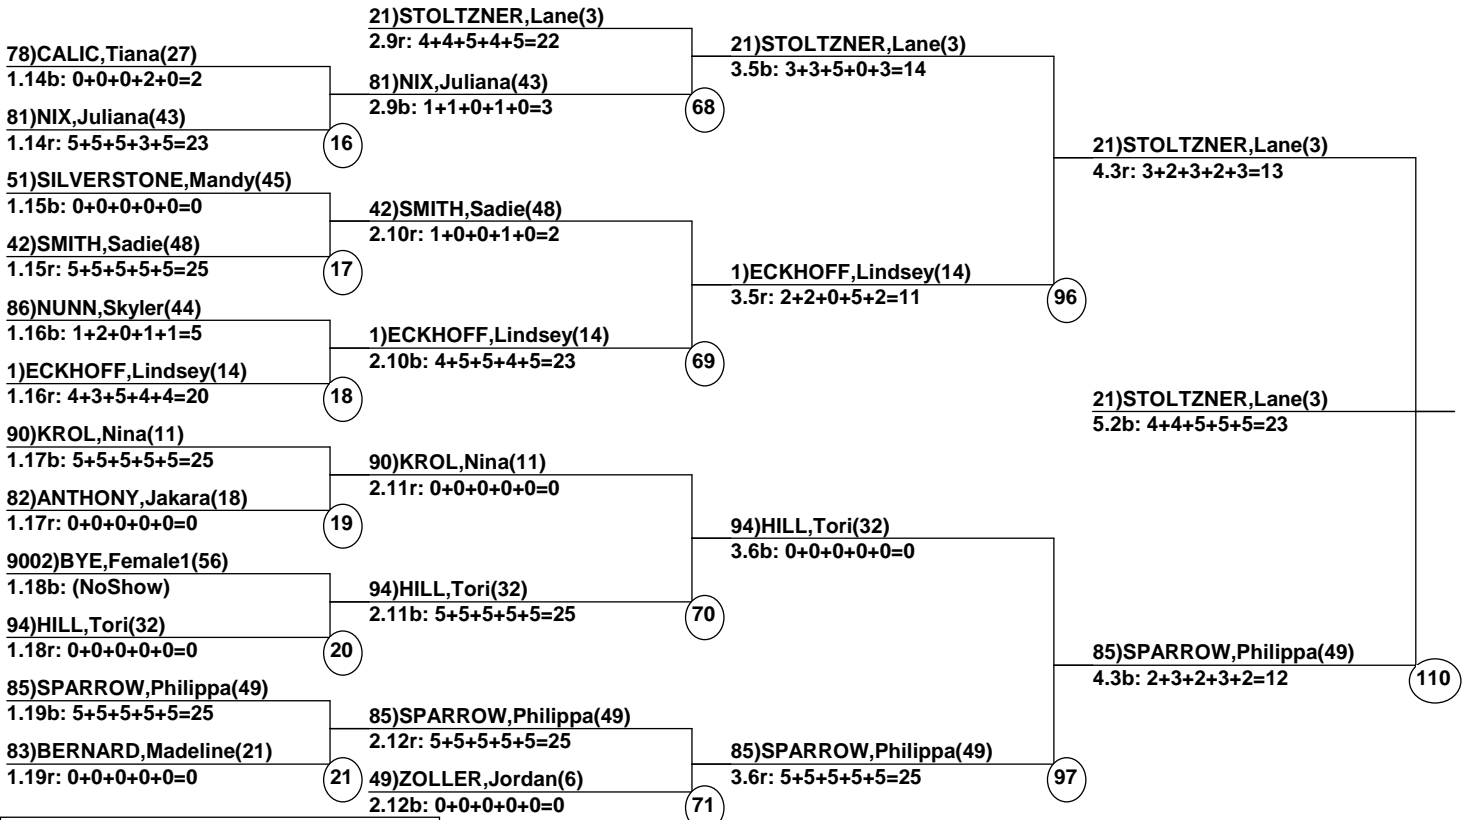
78)CALIC,Tiana(27)
1.14b: 0+0+0+2+0=2

81)NIX,Juliana(43)
1.14r: 5+5+5+3+5=23

16

51)SILVERSTONE,Mandy(45)
1.15b: 0+0+0+0+0=0

42)SMITH,Sadie(48)
1.15r: 5+5+5+5+5=25

17

86)NUNN,Skyler(44)
1.16b: 1+2+0+1+1=5

1)ECKHOFF,Lindsey(14)
1.16r: 4+3+5+4+4=20

18

90)KROL,Nina(11)
1.17b: 5+5+5+5+5=25

82)ANTHONY,Jakara(18)
1.17r: 0+0+0+0+0=0

19

9002)BYE,Female1(56)
1.18b: (NoShow)

94)HILL,Tori(32)
1.18r: 0+0+0+0+0=0

20

85)SPARROW,Philippa(49)
1.19b: 5+5+5+5+5=25

83)BERNARD,Madeline(21)
1.19r: 0+0+0+0+0=0

21

21)STOLTZNER,Lane(3)
2.9r: 4+4+5+4+5=22

81)NIX,Juliana(43)
2.9b: 1+1+0+1+0=3

68

42)SMITH,Sadie(48)
2.10r: 1+0+0+1+0=2

1)ECKHOFF,Lindsey(14)
2.10b: 4+5+5+4+5=23

69

90)KROL,Nina(11)
2.11r: 0+0+0+0+0=0

94)HILL,Tori(32)
2.11b: 5+5+5+5+5=25

70

85)SPARROW,Philippa(49)
2.12r: 5+5+5+5+5=25

49)ZOLLER,Jordan(6)
2.12b: 0+0+0+0+0=0

71

21)STOLTZNER,Lane(3)
3.5b: 3+3+5+0+3=14

1)ECKHOFF,Lindsey(14)
3.5r: 2+2+0+5+2=11

96

94)HILL,Tori(32)
3.6b: 0+0+0+0+0=0

85)SPARROW,Philippa(49)
3.6r: 5+5+5+5+5=25

97

21)STOLTZNER,Lane(3)
4.3r: 3+2+3+2+3=13

85)SPARROW,Philippa(49)
4.3b: 2+3+2+3+2=12

110

21)STOLTZNER,Lane(3)
5.2b: 4+4+5+5+5=23